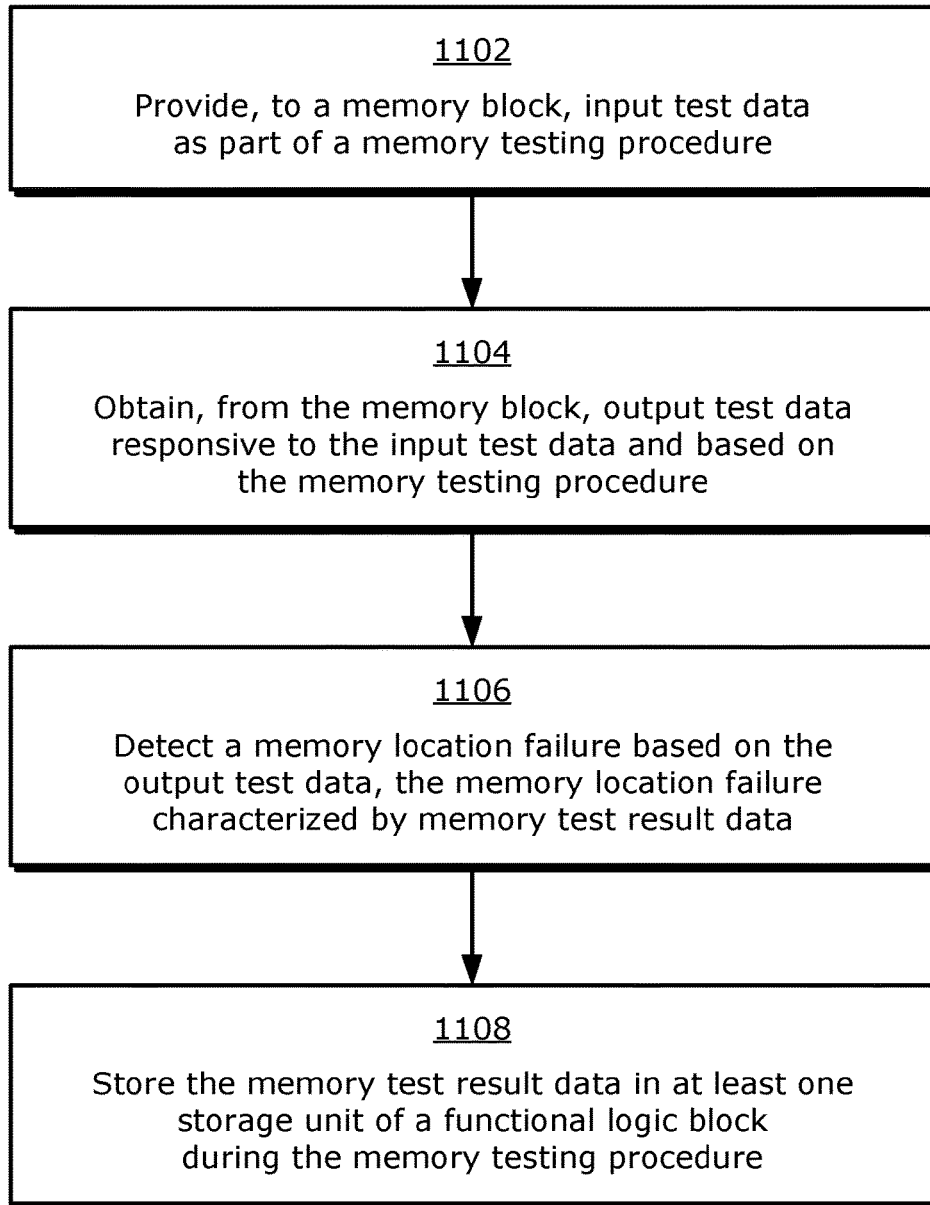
1102

Provide, to a memory block, input test data as part of a memory testing procedure

1104

Obtain, from the memory block, output test data responsive to the input test data and based on the memory testing procedure

1106

Detect a memory location failure based on the output test data, the memory location failure characterized by memory test result data

1108

Store the memory test result data in at least one storage unit of a functional logic block during the memory testing procedure